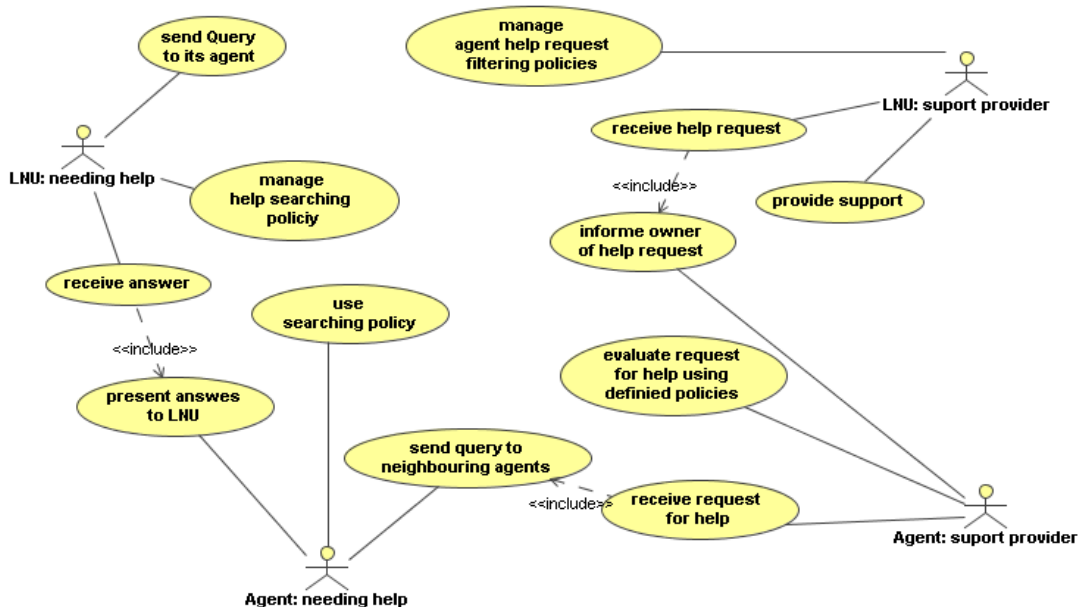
send Query to its agent

manage agent help request filtering policies

LNU: suport provider

receive help request

LNU: needing help

manage help searching policiy

<<include>>

provide support

informe owner of help request

receive answer

use searching policy

<<include>>

present answes to LNU

evaluate request for help using definied policies

send query to neighbouring agents

<<include>>

receive request for help

Agent: suport provider

Agent: needing help